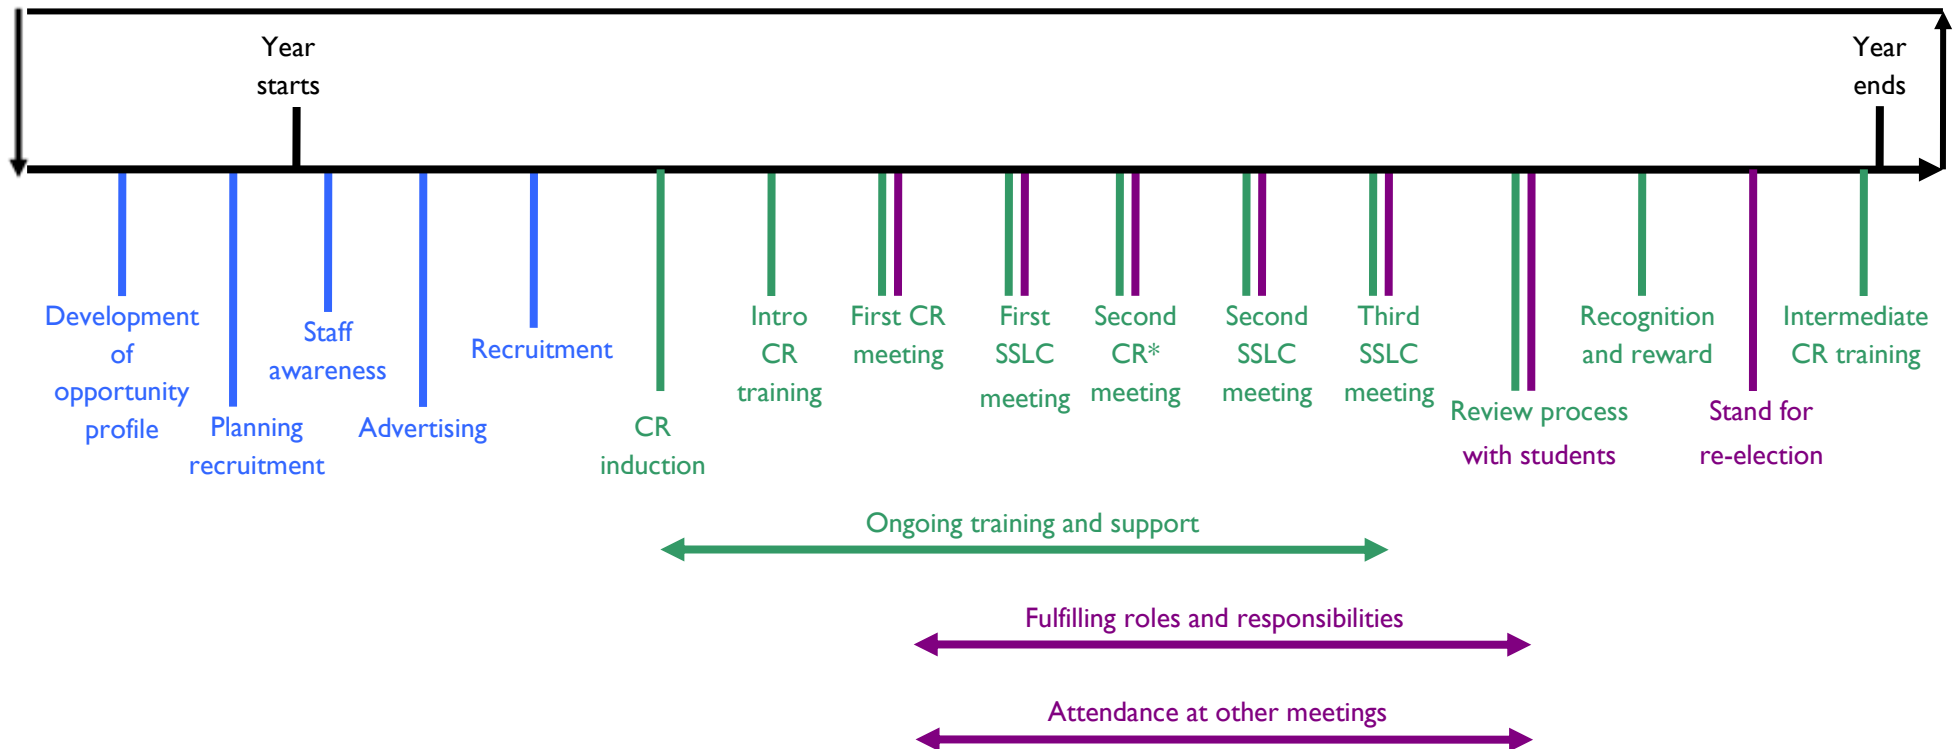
Year starts

Year ends

Development of opportunity profile

Planning recruitment

Staff awareness

Advertising

Recruitment

CR induction

Intro CR training

First CR meeting

First SSLC meeting

Second CR* meeting

Second SSLC meeting

Third SSLC meeting

Review process with students

Recognition and reward

Stand for re-election

Intermediate CR training

Ongoing training and support

Fulfilling roles and responsibilities

Attendance at other meetings